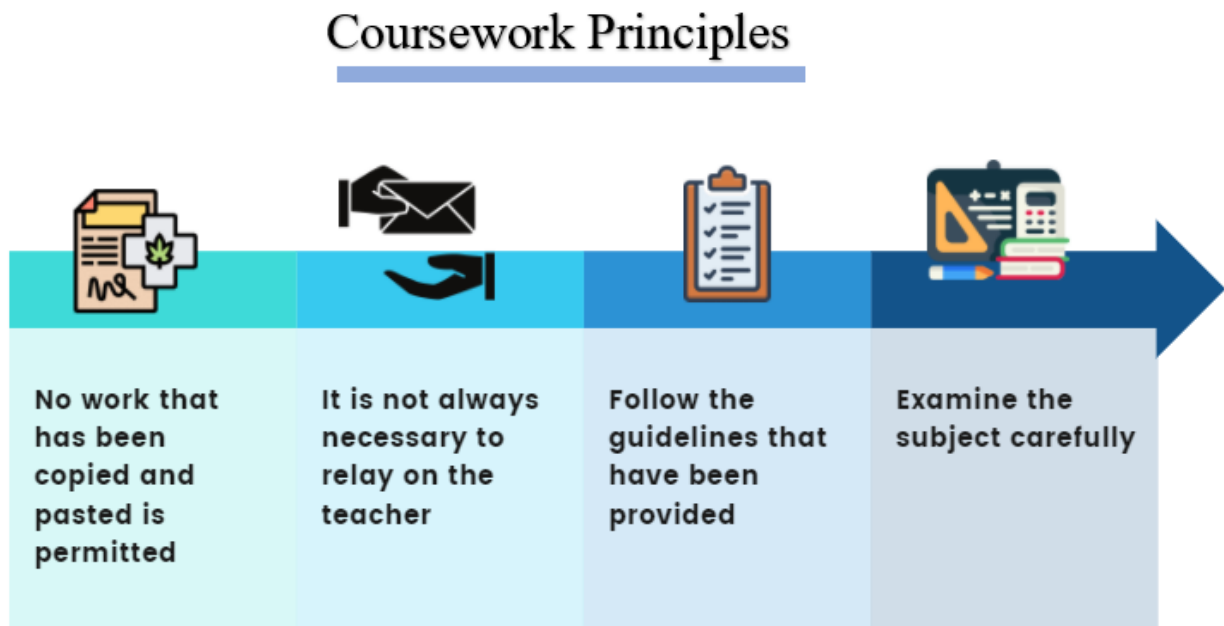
Coursework Principles

No work that has been copied and pasted is permitted

It is not always necessary to relay on the teacher

Follow the guidelines that have been provided

Examine the subject carefully